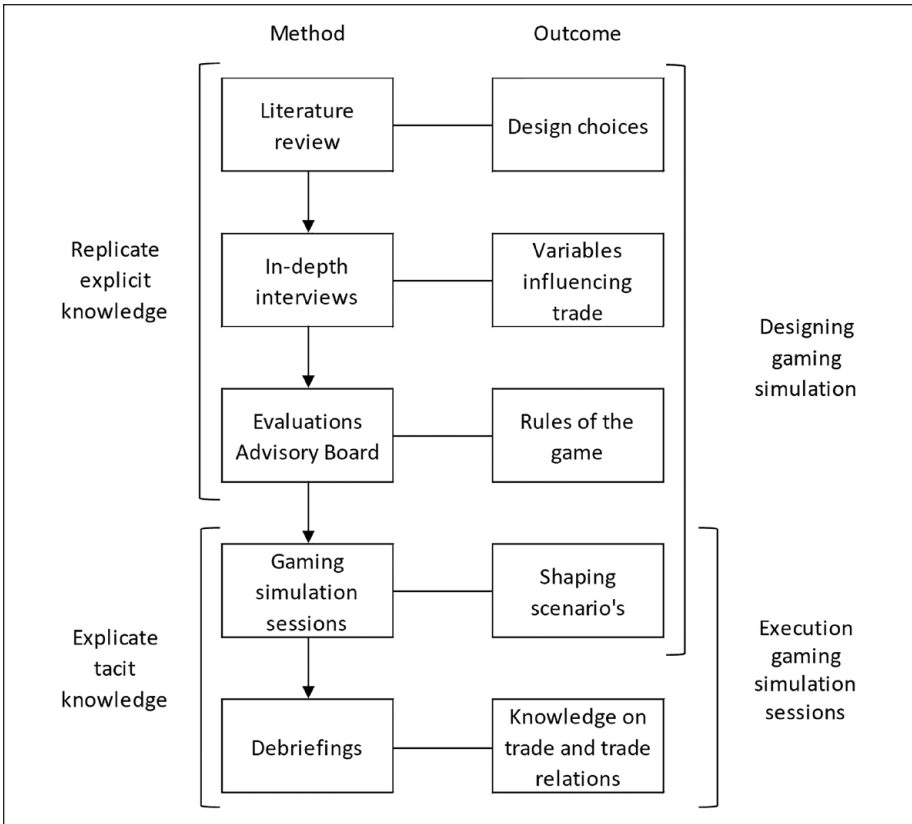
Method

Outcome

Replicate explicit knowledge

Literature review

Design choices

In-depth interviews

Variables influencing trade

Evaluations Advisory Board

Rules of the game

Designing gaming simulation

Explicate tacit knowledge

Gaming simulation sessions

Shaping scenario's

Debriefings

Knowledge on trade and trade relations

Execution gaming simulation sessions